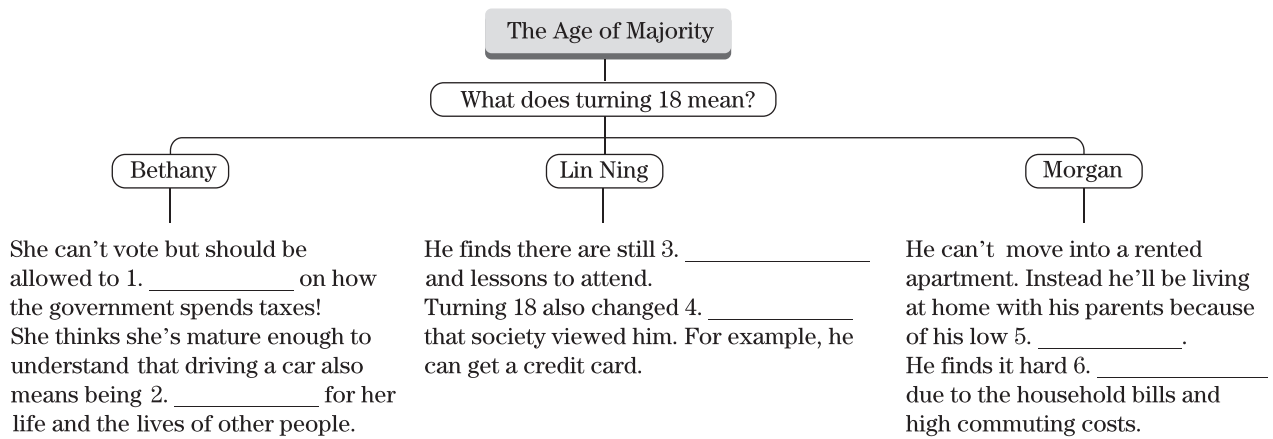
The Age of Majority

What does turning 18 mean?

Bethany

Lin Ning

Morgan

She can't vote but should be allowed to 1. ___________ on how the government spends taxes! She thinks she's mature enough to understand that driving a car also means being 2. ___________ for her life and the lives of other people.

He finds there are still 3. ___________ and lessons to attend. Turning 18 also changed 4. ___________ that society viewed him. For example, he can get a credit card.

He can't move into a rented apartment. Instead he'll be living at home with his parents because of his low 5. ___________. He finds it hard 6. ___________ due to the household bills and high commuting costs.